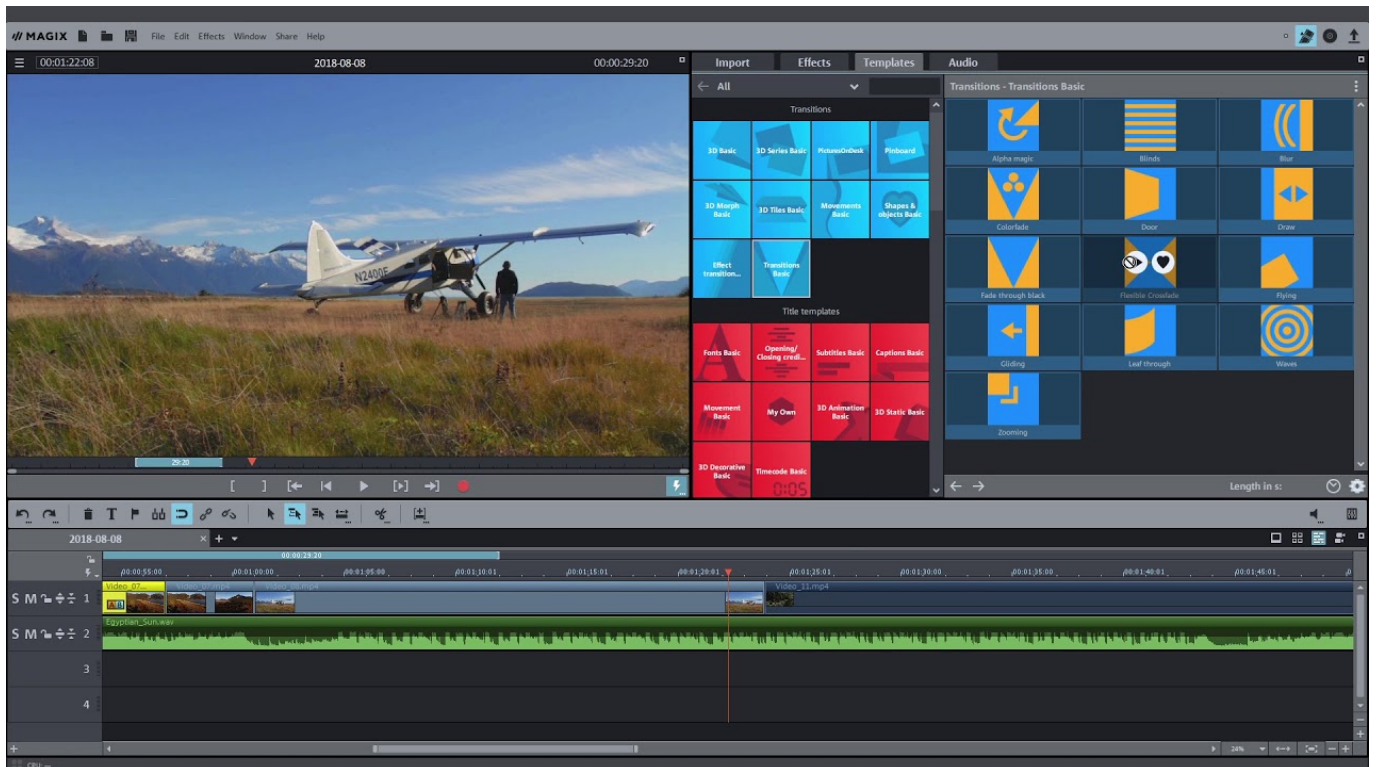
MAGIX File Edit Effects Window Share Help

00:01:22:08 2018-08-08 00:00:29:20

Import Effects Templates Audio

All

Transitions

3D Basic
3D Series Basic
PicturesOnDesk
Pinboard
3D Morph Basic
3D Tiles Basic
Movements Basic
Shapes & objects Basic
Effect transition...
Transitions Basic

Title templates

Fonts Basic
Opening/ Closing credi...
Subtitles Basic
Captions Basic
Movement Basic
My Own
3D Animation Basic
3D Static Basic
3D Decorative Basic
Timecode Basic

Transitions - Transitions Basic

Alpha magic
Blinds
Blur
Colorfade
Door
Draw
Fade through black
Flexible Crossfade
Flying
Gliding
Leaf through
Waves
Zooming

Length in s:

N2400E

29:20

2018-08-08

00:00:29:20

00:00:55:00 00:01:00:00 00:01:05:00 00:01:10:01 00:01:15:01 00:01:20:01 00:01:25:01 00:01:30:00 00:01:35:00 00:01:40:01 00:01:45:01

S M 1 Video_07... Video_07.mp4 Video_08.mp4 Video_11.mp4
S M 2 Egyptian_Sun.wav
3
4

24%